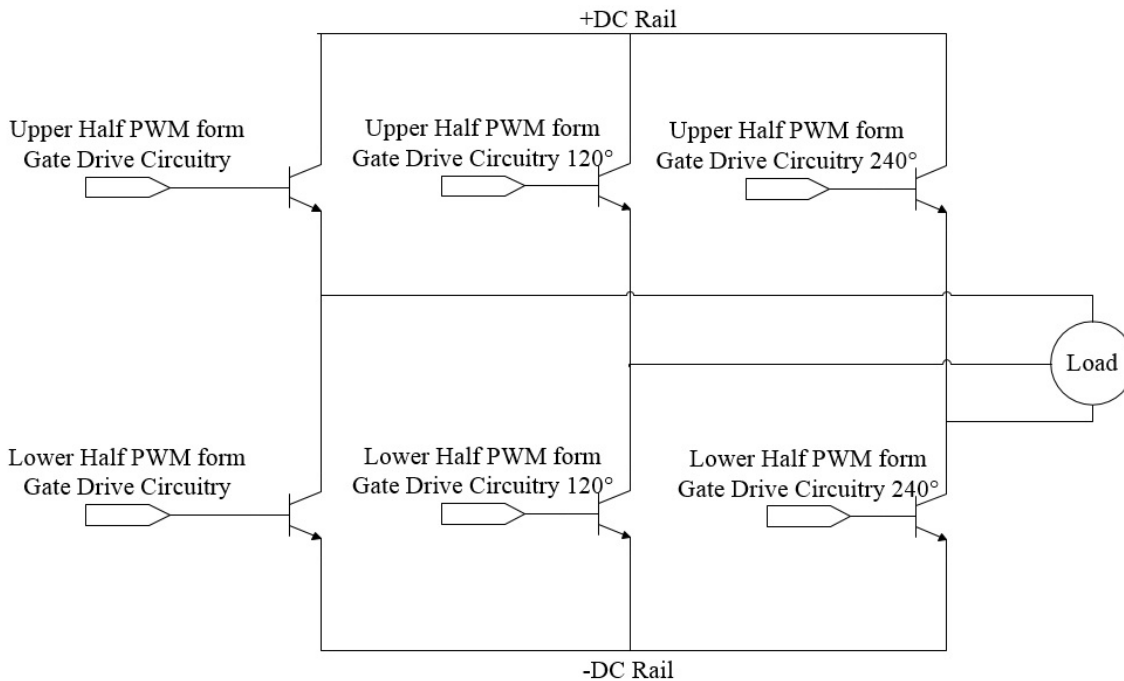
+DC Rail

Upper Half PWM form
Gate Drive Circuitry

Upper Half PWM form
Gate Drive Circuitry 120°

Upper Half PWM form
Gate Drive Circuitry 240°

Load

Lower Half PWM form
Gate Drive Circuitry

Lower Half PWM form
Gate Drive Circuitry 120°

Lower Half PWM form
Gate Drive Circuitry 240°

-DC Rail